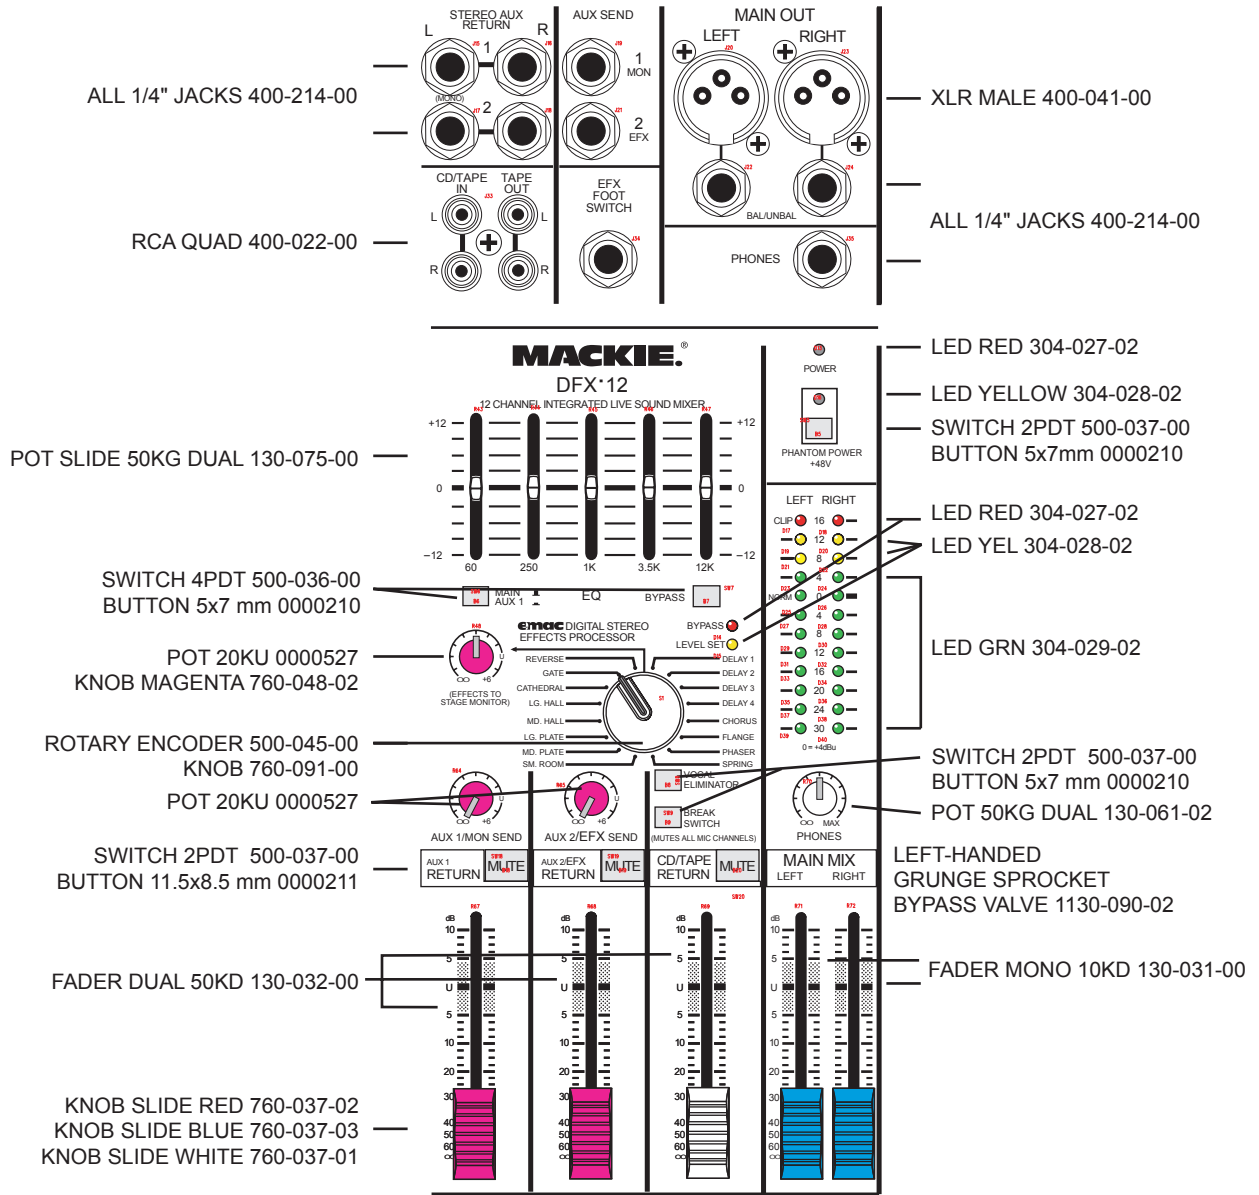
STEREO AUX RETURN
L R
1
(MONO)
2
AUX SEND
1 MON
2 EFX
MAIN OUT
LEFT RIGHT
BAL/UNBAL
PHONES
CD/TAPE IN
TAPE OUT
L L
R R
EFX FOOT SWITCH

ALL 1/4" JACKS 400-214-00
XLR MALE 400-041-00
ALL 1/4" JACKS 400-214-00
RCA QUAD 400-022-00

MACKIE.®
DFX·12
12 CHANNEL INTEGRATED LIVE SOUND MIXER
+12 +12
0 0
–12 –12
60 250 1K 3.5K 12K
MAIN AUX 1
EQ
BYPASS
POWER
PHANTOM POWER +48V
LEFT RIGHT
CLIP 16
12
8
4
NORM 0
4
8
12
16
20
24
30
0 = +4dBu

emac DIGITAL STEREO EFFECTS PROCESSOR
BYPASS
LEVEL SET
REVERSE
GATE
CATHEDRAL
LG. HALL
MD. HALL
LG. PLATE
MD. PLATE
SM. ROOM
DELAY 1
DELAY 2
DELAY 3
DELAY 4
CHORUS
FLANGE
PHASER
SPRING
(EFFECTS TO STAGE MONITOR)
VOCAL ELIMINATOR
BREAK SWITCH
(MUTES ALL MIC CHANNELS)
AUX 1/MON SEND
AUX 2/EFX SEND
PHONES
MAX
AUX 1 RETURN
MUTE
AUX 2/EFX RETURN
MUTE
CD/TAPE RETURN
MUTE
MAIN MIX
LEFT RIGHT
dB
10
5
U
5
10
20
30
40
50
60
∞

LED RED 304-027-02
LED YELLOW 304-028-02
SWITCH 2PDT 500-037-00
BUTTON 5x7mm 0000210
POT SLIDE 50KG DUAL 130-075-00
LED RED 304-027-02
LED YEL 304-028-02
SWITCH 4PDT 500-036-00
BUTTON 5x7 mm 0000210
LED GRN 304-029-02
POT 20KU 0000527
KNOB MAGENTA 760-048-02
ROTARY ENCODER 500-045-00
KNOB 760-091-00
SWITCH 2PDT 500-037-00
BUTTON 5x7 mm 0000210
POT 20KU 0000527
POT 50KG DUAL 130-061-02
SWITCH 2PDT 500-037-00
BUTTON 11.5x8.5 mm 0000211
LEFT-HANDED
GRUNGE SPROCKET
BYPASS VALVE 1130-090-02
FADER DUAL 50KD 130-032-00
FADER MONO 10KD 130-031-00
KNOB SLIDE RED 760-037-02
KNOB SLIDE BLUE 760-037-03
KNOB SLIDE WHITE 760-037-01